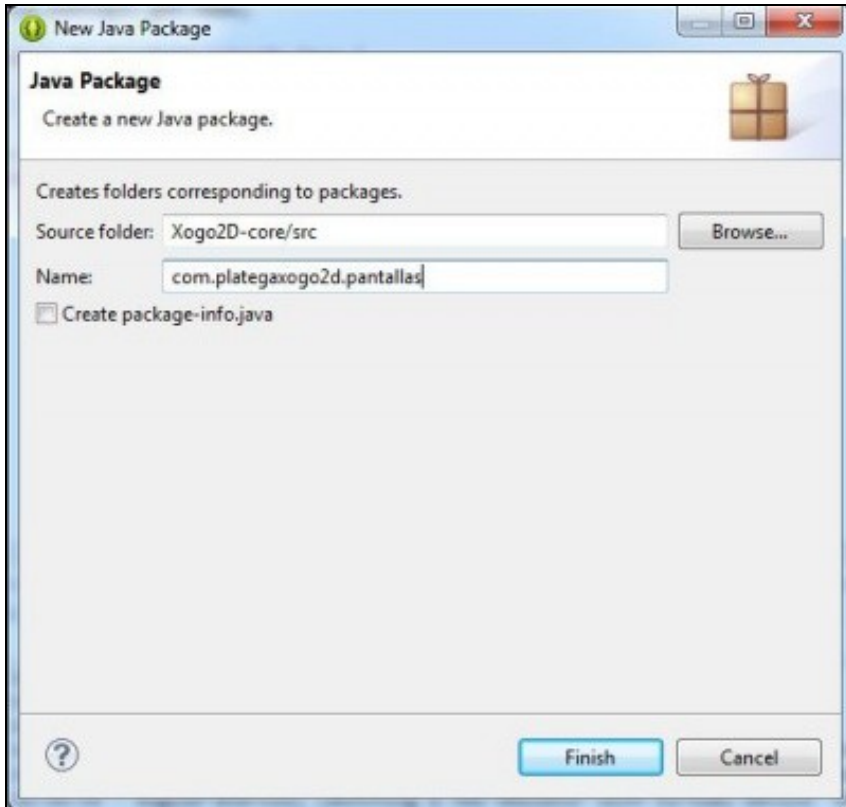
New Java Package

Java Package

Create a new Java package.

Creates folders corresponding to packages.

Source folder: Xogo2D-core/src

Browse...

Name: com.plategaxogo2d.pantallas

Create package-info.java

?

Finish

Cancel